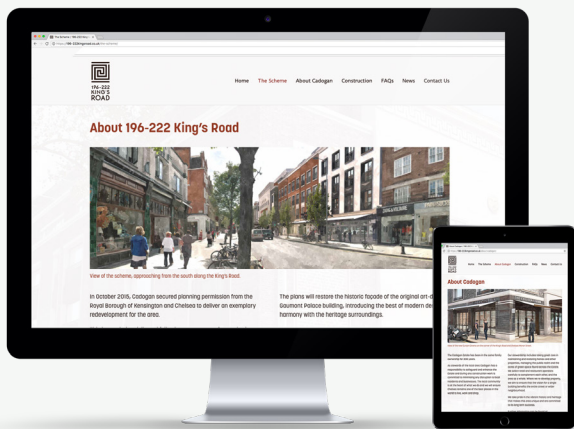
196-222 KING'S ROAD

Home The Scheme About Cadogan Construction FAQs News Contact Us

About 196-222 King's Road

View of the scheme, approaching from the south along the King's Road

In October 2016, Cadogan secured planning permission from the Royal Borough of Kensington and Chelsea to deliver an exemplary redevelopment for the area.

The plans will restore the historic façade of the original art-d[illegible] Gaumont Palace building, introducing the best of modern de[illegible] harmony with the heritage surroundings.

Home The Scheme About Cadogan Construction FAQs News Contact Us

About Cadogan

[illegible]